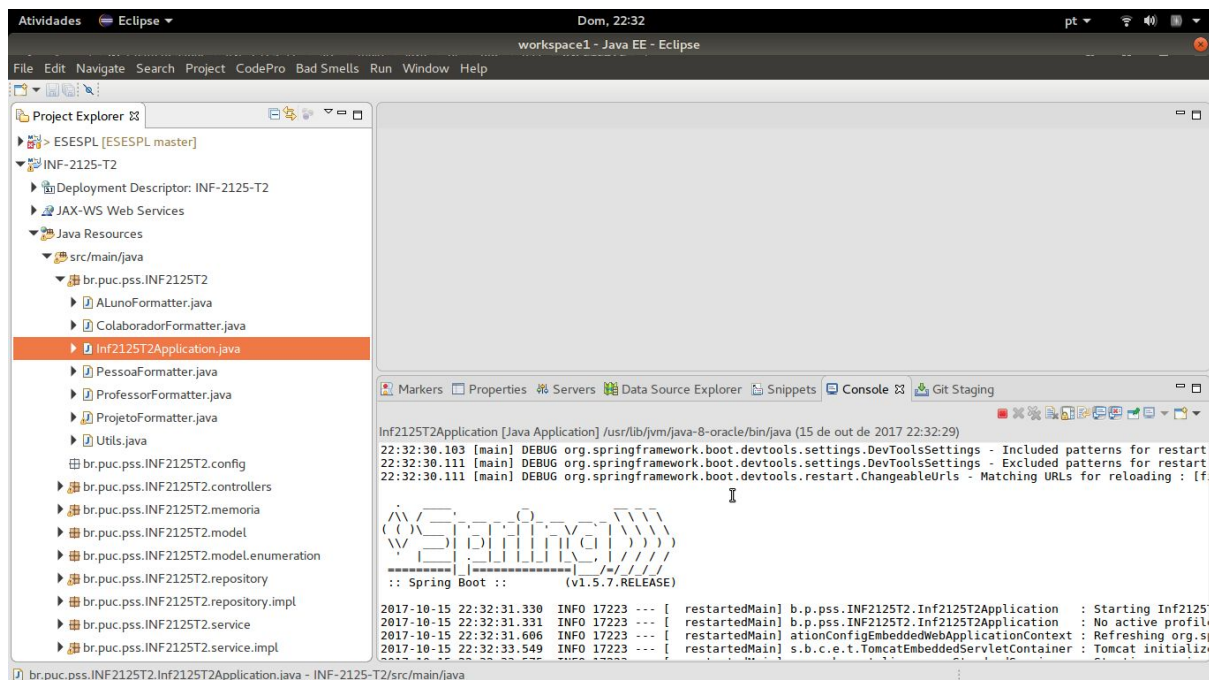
Atividades Eclipse ▾ Dom, 22:32 pt ▾

workspace1 - Java EE - Eclipse

File Edit Navigate Search Project CodePro Bad Smells Run Window Help

Project Explorer

> ESESPL [ESESPL master]
INF-2125-T2
Deployment Descriptor: INF-2125-T2
JAX-WS Web Services
Java Resources
src/main/java
br.puc.pss.INF2125T2
ALunoFormatter.java
ColaboradorFormatter.java
Inf2125T2Application.java
PessoaFormatter.java
ProfessorFormatter.java
ProjetoFormatter.java
Utils.java
br.puc.pss.INF2125T2.config
br.puc.pss.INF2125T2.controllers
br.puc.pss.INF2125T2.memoria
br.puc.pss.INF2125T2.model
br.puc.pss.INF2125T2.model.enumeration
br.puc.pss.INF2125T2.repository
br.puc.pss.INF2125T2.repository.impl
br.puc.pss.INF2125T2.service
br.puc.pss.INF2125T2.service.impl

Markers Properties Servers Data Source Explorer Snippets Console Git Staging

Inf2125T2Application [Java Application] /usr/lib/jvm/java-8-oracle/bin/java (15 de out de 2017 22:32:29)
22:32:30.103 [main] DEBUG org.springframework.boot.devtools.settings.DevToolsSettings - Included patterns for restart
22:32:30.111 [main] DEBUG org.springframework.boot.devtools.settings.DevToolsSettings - Excluded patterns for restart
22:32:30.111 [main] DEBUG org.springframework.boot.devtools.restart.ChangeableUrls - Matching URLs for reloading : [f

:: Spring Boot :: (v1.5.7.RELEASE)

2017-10-15 22:32:31.330 INFO 17223 --- [ restartedMain] b.p.pss.INF2125T2.Inf2125T2Application : Starting Inf2125
2017-10-15 22:32:31.331 INFO 17223 --- [ restartedMain] b.p.pss.INF2125T2.Inf2125T2Application : No active profil
2017-10-15 22:32:31.606 INFO 17223 --- [ restartedMain] ationConfigEmbeddedWebApplicationContext : Refreshing org.s
2017-10-15 22:32:33.549 INFO 17223 --- [ restartedMain] s.b.c.e.t.TomcatEmbeddedServletContainer : Tomcat initiali

br.puc.pss.INF2125T2.Inf2125T2Application.java - INF-2125-T2/src/main/java